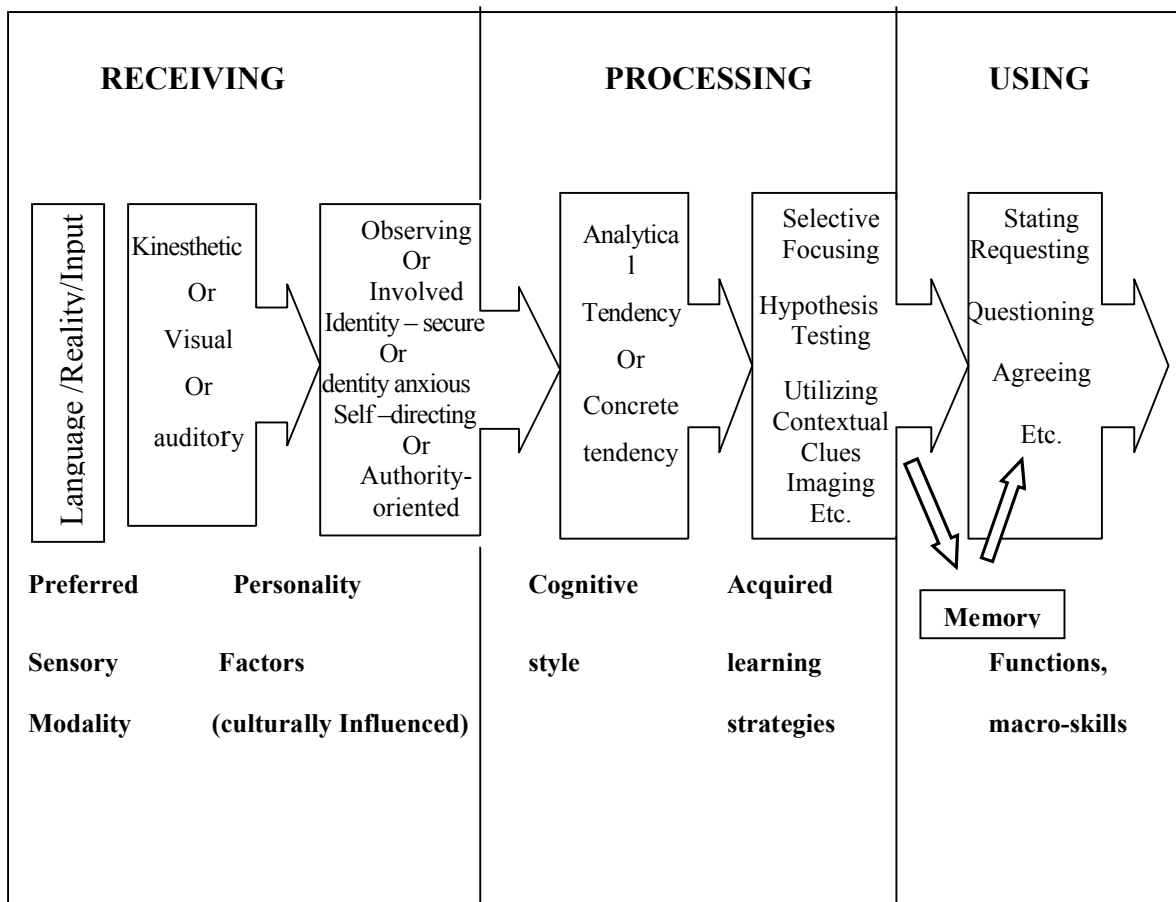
RECEIVING

PROCESSING

USING

Language /Reality/Input

Kinesthetic Or Visual Or auditory

Observing Or Involved Identity – secure Or dentity anxious Self –directing Or Authority-oriented

Analytica l Tendency Or Concrete tendency

Selective Focusing Hypothesis Testing Utilizing Contextual Clues Imaging Etc.

Stating Requesting Questioning Agreeing Etc.

Memory

Preferred Sensory Modality

Personality Factors (culturally Influenced)

Cognitive style

Acquired learning strategies

Functions, macro-skills